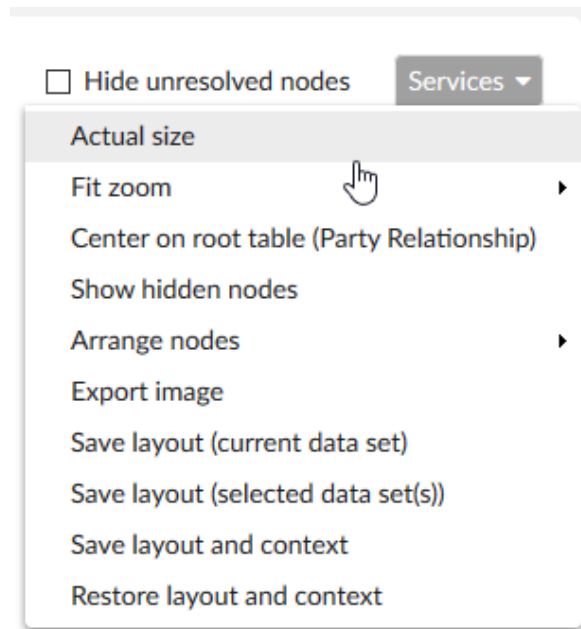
Hide unresolved nodes
Services

Actual size
Fit zoom
Center on root table (Party Relationship)
Show hidden nodes
Arrange nodes
Export image
Save layout (current data set)
Save layout (selected data set(s))
Save layout and context
Restore layout and context